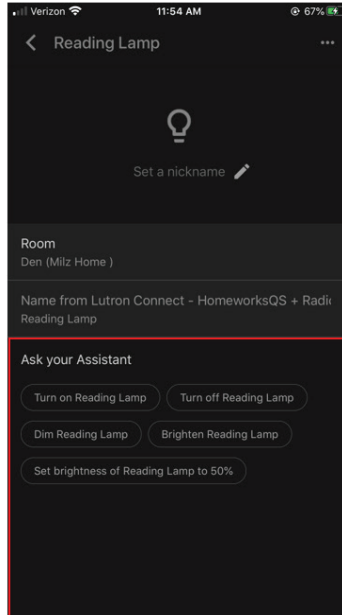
Verizon 11:54 AM 67%

Reading Lamp

Set a nickname

Room
Den (Milz Home )

Name from Lutron Connect - HomeworksQS + Radi
Reading Lamp

Ask your Assistant

Turn on Reading Lamp
Turn off Reading Lamp
Dim Reading Lamp
Brighten Reading Lamp
Set brightness of Reading Lamp to 50%